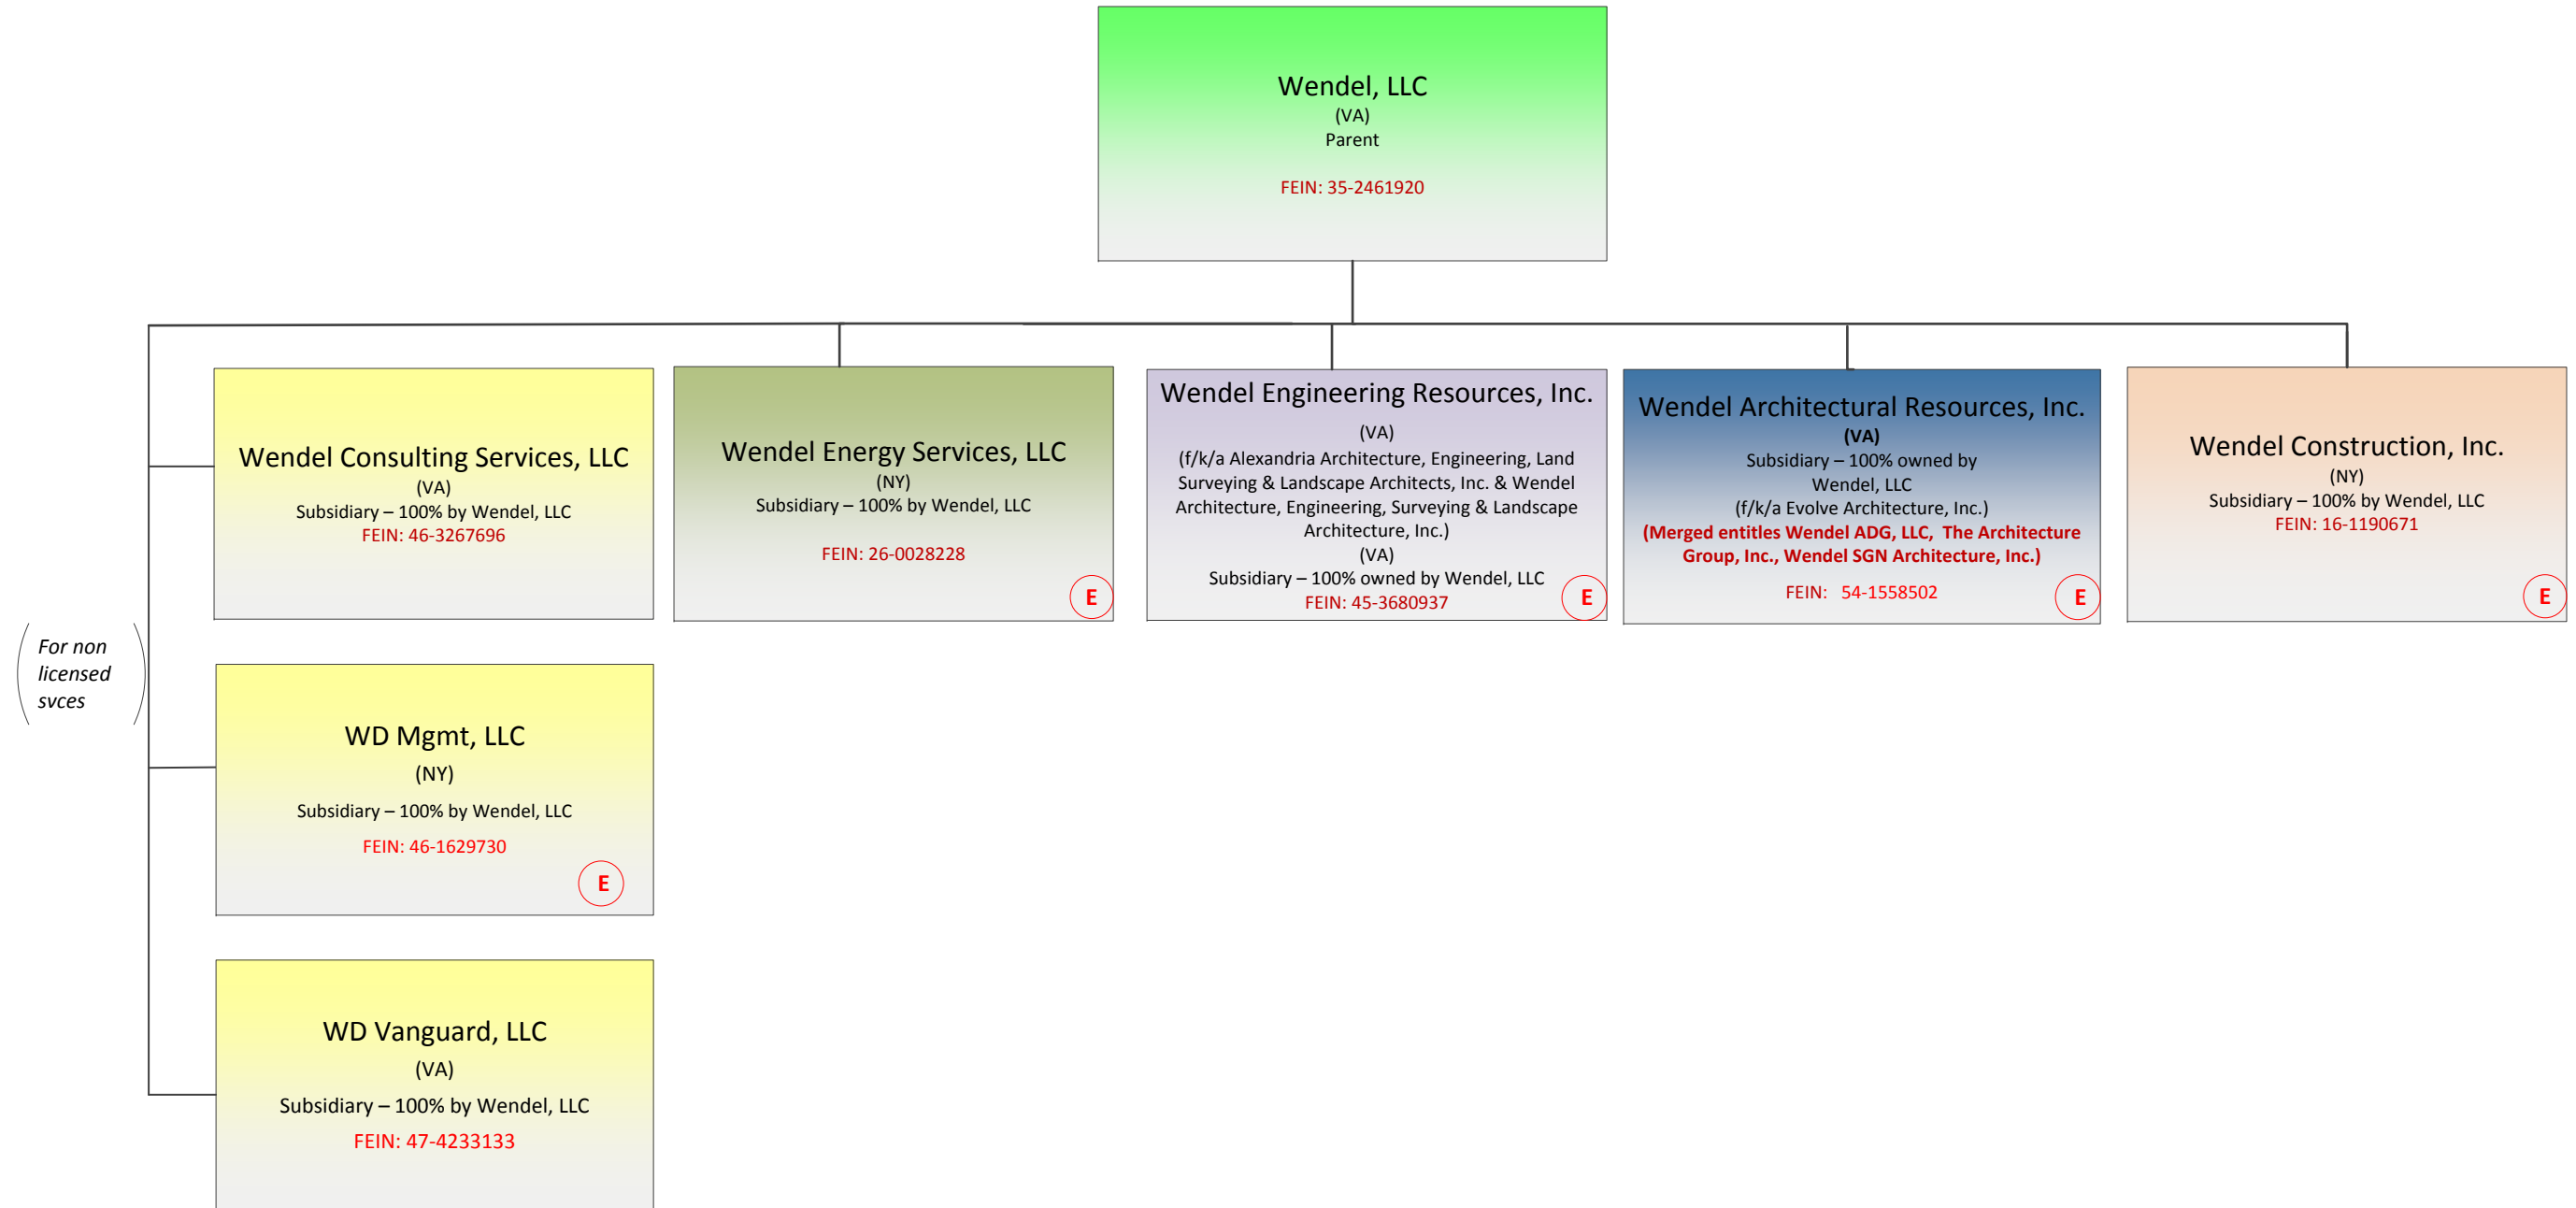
Wendel, LLC
(VA)
Parent

FEIN: 35-2461920

Wendel Consulting Services, LLC
(VA)
Subsidiary – 100% by Wendel, LLC
FEIN: 46-3267696

Wendel Energy Services, LLC
(NY)
Subsidiary – 100% by Wendel, LLC

FEIN: 26-0028228

E

Wendel Engineering Resources, Inc.
(VA)
(f/k/a Alexandria Architecture, Engineering, Land Surveying & Landscape Architects, Inc. & Wendel Architecture, Engineering, Surveying & Landscape Architecture, Inc.)
(VA)
Subsidiary – 100% owned by Wendel, LLC
FEIN: 45-3680937

E

Wendel Architectural Resources, Inc.
(VA)
Subsidiary – 100% owned by Wendel, LLC
(f/k/a Evolve Architecture, Inc.)
(Merged entitles Wendel ADG, LLC, The Architecture Group, Inc., Wendel SGN Architecture, Inc.)
FEIN: 54-1558502

E

Wendel Construction, Inc.
(NY)
Subsidiary – 100% by Wendel, LLC
FEIN: 16-1190671

E

For non licensed svces

WD Mgmt, LLC
(NY)
Subsidiary – 100% by Wendel, LLC
FEIN: 46-1629730

E

WD Vanguard, LLC
(VA)
Subsidiary – 100% by Wendel, LLC
FEIN: 47-4233133